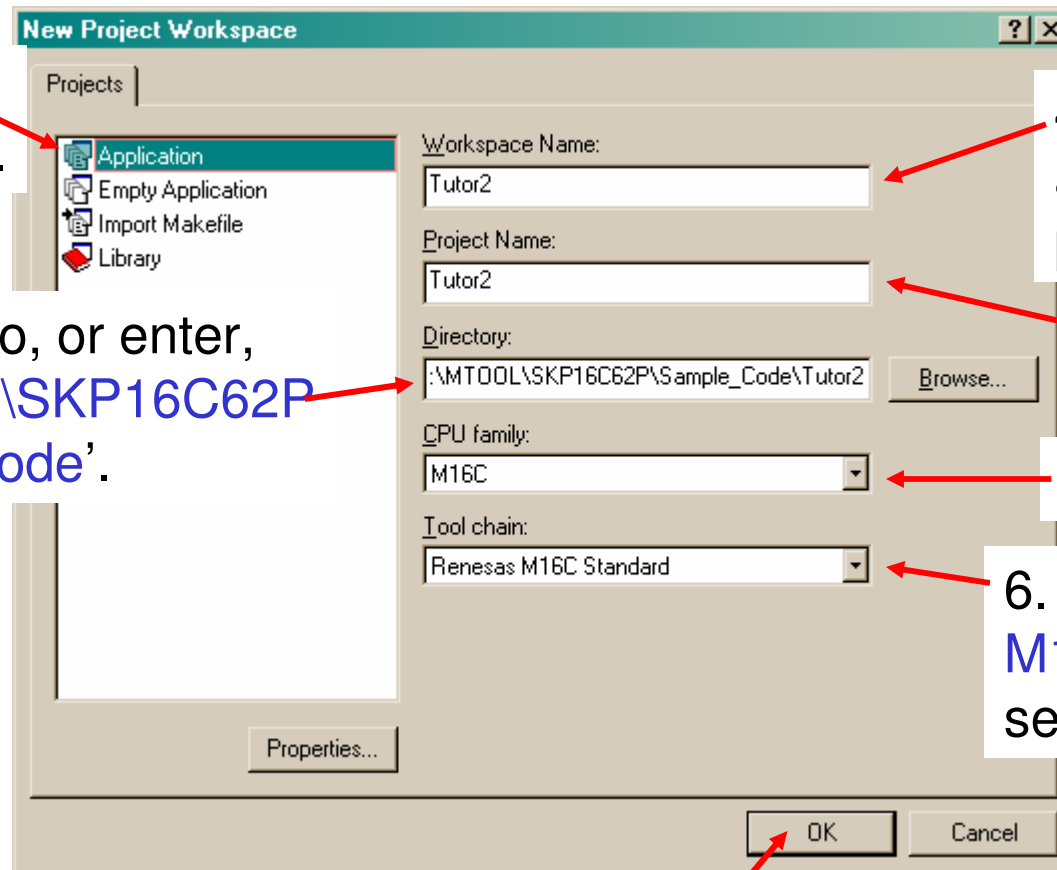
New Project Workspace

?

Projects

Application
Empty Application
Import Makefile
Library

o, or enter,
\SKP16C62P
ode'.

Workspace Name:
Tutor2
Project Name:
Tutor2
Directory:
:\MTOOL\SKP16C62P\Sample_Code\Tutor2
Browse...
CPU family:
M16C
Tool chain:
Renesas M16C Standard

6.
M
se

Properties...

OK
Cancel